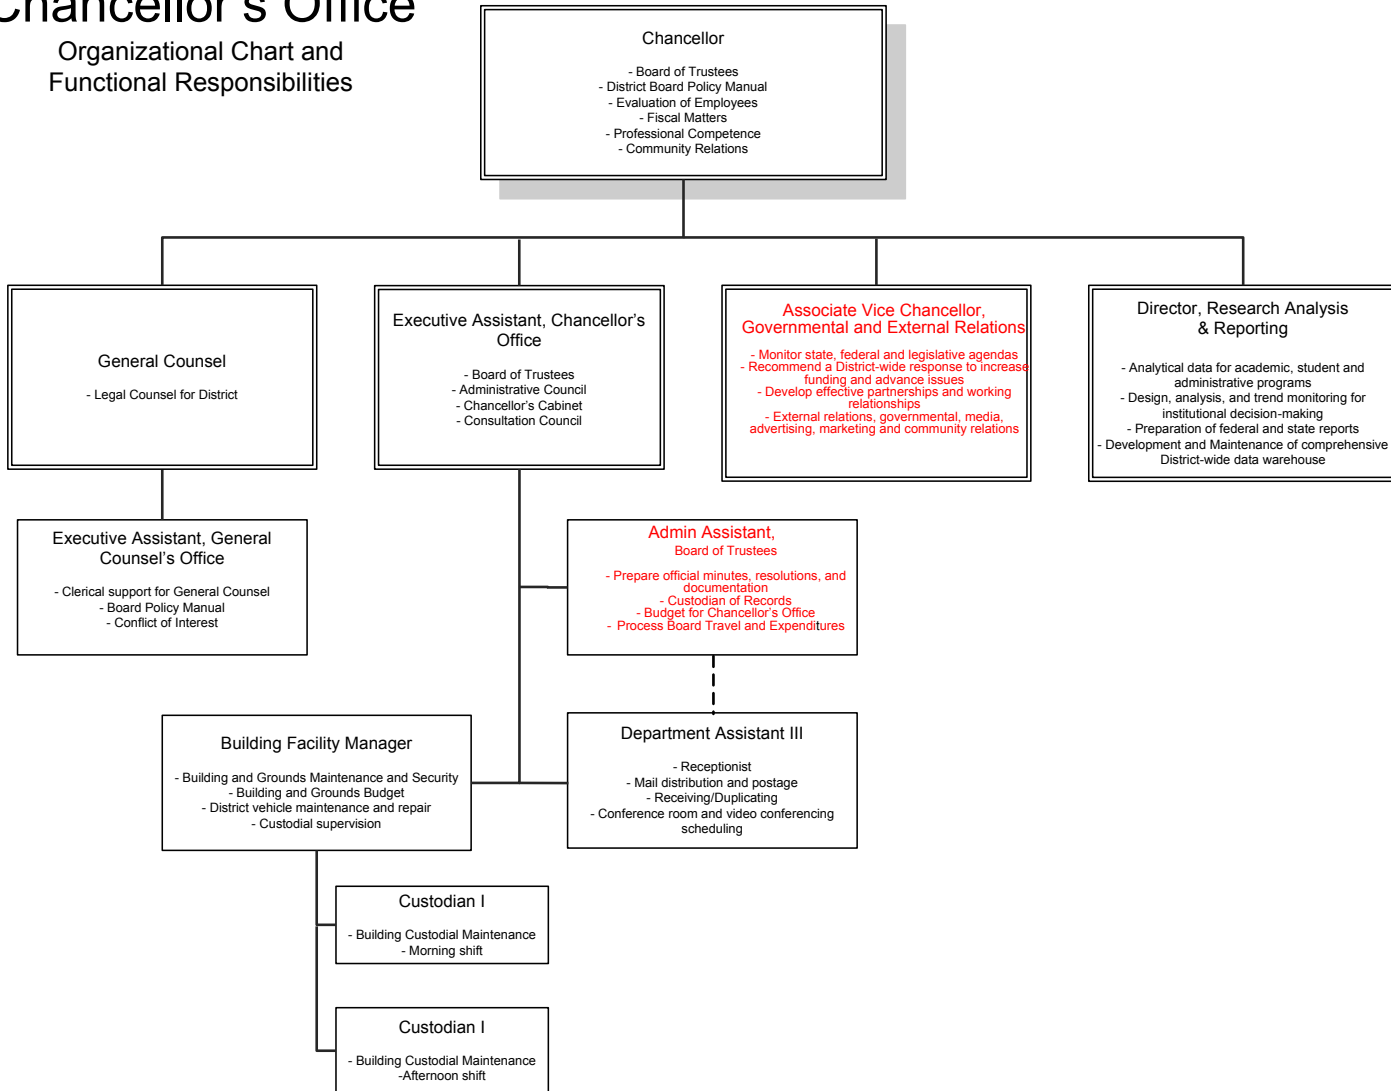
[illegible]hancellor's Office

Organizational Chart and Functional Responsibilities

Chancellor

- Board of Trustees
- District Board Policy Manual
- Evaluation of Employees
- Fiscal Matters
- Professional Competence
- Community Relations

General Counsel

- Legal Counsel for District

Executive Assistant, Chancellor's Office

- Board of Trustees
- Administrative Council
- Chancellor's Cabinet
- Consultation Council

Associate Vice Chancellor, Governmental and External Relations

- Monitor state, federal and legislative agendas
- Recommend a District-wide response to increase funding and advance issues
- Develop effective partnerships and working relationships
- External relations, governmental, media, advertising, marketing and community relations

Director, Research Analysis & Reporting

- Analytical data for academic, student and administrative programs
- Design, analysis, and trend monitoring for institutional decision-making
- Preparation of federal and state reports
- Development and Maintenance of comprehensive District-wide data warehouse

Executive Assistant, General Counsel's Office

- Clerical support for General Counsel
- Board Policy Manual
- Conflict of Interest

Admin Assistant, Board of Trustees

- Prepare official minutes, resolutions, and documentation
- Custodian of Records
- Budget for Chancellor's Office
- Process Board Travel and Expenditures

Building Facility Manager

- Building and Grounds Maintenance and Security
- Building and Grounds Budget
- District vehicle maintenance and repair
- Custodial supervision

Department Assistant III

- Receptionist
- Mail distribution and postage
- Receiving/Duplicating
- Conference room and video conferencing scheduling

Custodian I

- Building Custodial Maintenance
- Morning shift

Custodian I

- Building Custodial Maintenance
-Afternoon shift